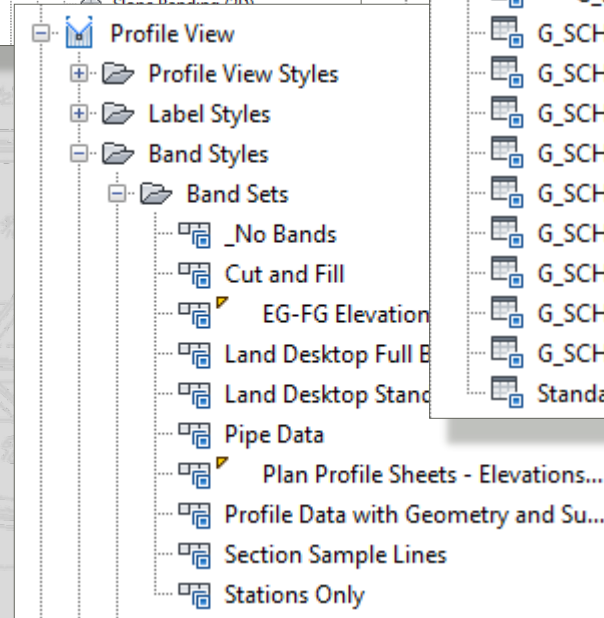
Profile View
Profile View Styles
Label Styles
Band Styles
Band Sets
_No Bands
Cut and Fill
EG-FG Elevation
Land Desktop Full B
Land Desktop Stanc
Pipe Data
Plan Profile Sheets - Elevations...
Profile Data with Geometry and Su...
Section Sample Lines
Stations Only

G_SCH
G_SCH
G_SCH
G_SCH
G_SCH
G_SCH
G_SCH
G_SCH
G_SCH
Standa